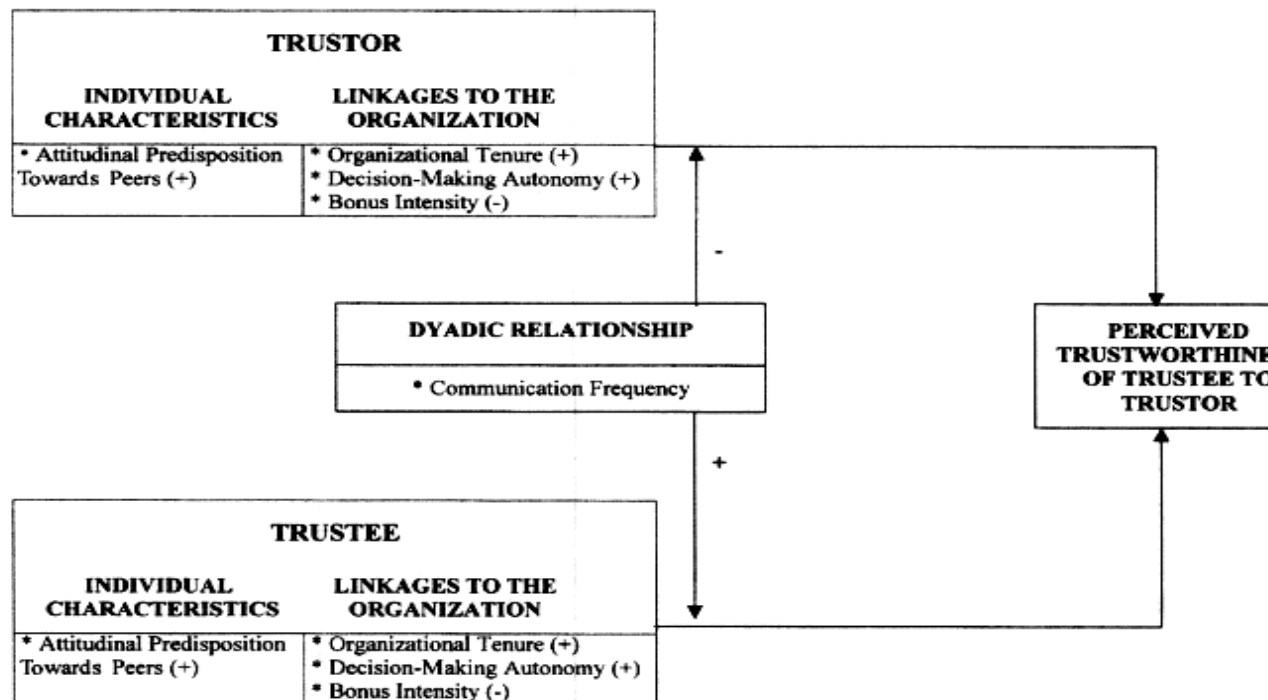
TRUSTOR

INDIVIDUAL CHARACTERISTICS

• Attitudinal Predisposition Towards Peers (+)

LINKAGES TO THE ORGANIZATION

* Organizational Tenure (+)
* Decision-Making Autonomy (+)
* Bonus Intensity (-)

-

DYADIC RELATIONSHIP

• Communication Frequency

+

PERCEIVED TRUSTWORTHINE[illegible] OF TRUSTEE TO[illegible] TRUSTOR

TRUSTEE

INDIVIDUAL CHARACTERISTICS

* Attitudinal Predisposition Towards Peers (+)

LINKAGES TO THE ORGANIZATION

* Organizational Tenure (+)
* Decision-Making Autonomy (+)
* Bonus Intensity (-)